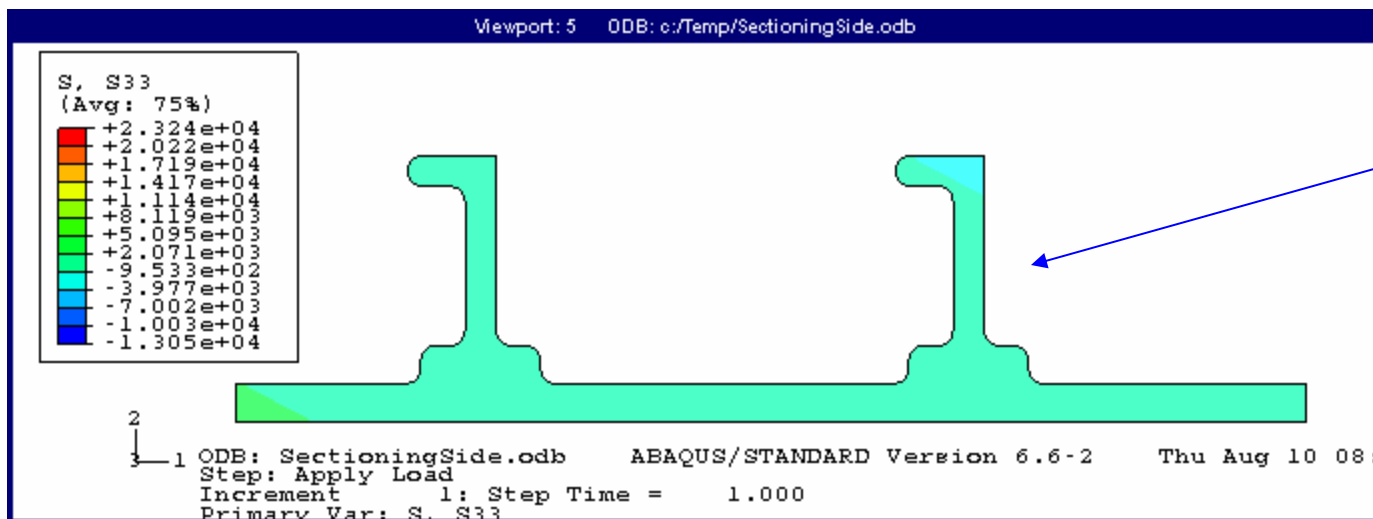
Viewport: 5 ODB: c:/Temp/SectioningSide.odb

S, S33
(Avg: 75%)
+2.324e+04
+2.022e+04
+1.719e+04
+1.417e+04
+1.114e+04
+8.119e+03
+5.095e+03
+2.071e+03
-9.533e+02
-3.977e+03
-7.002e+03
-1.003e+04
-1.305e+04

2
3 1 ODB: SectioningSide.odb ABAQUS/STANDARD Version 6.6-2 Thu Aug 10 08:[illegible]
Step: Apply Load
Increment 1: Step Time = 1.000
Primary Var: S, S33